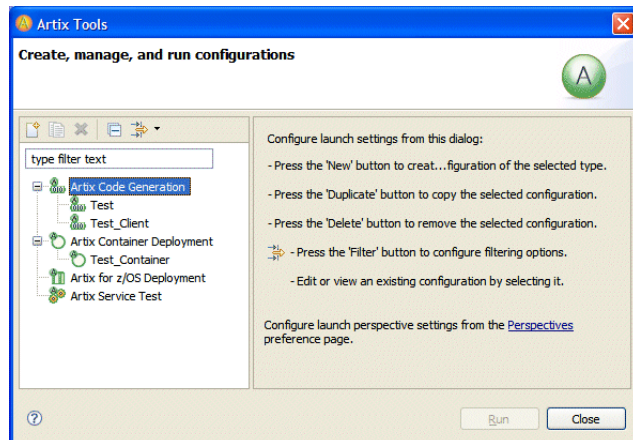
Artix Tools

Create, manage, and run configurations

type filter text

Artix Code Generation
Test
Test_Client
Artix Container Deployment
Test_Container
Artix for z/OS Deployment
Artix Service Test

Configure launch settings from this dialog:

- Press the 'New' button to creat...figuration of the selected type.

- Press the 'Duplicate' button to copy the selected configuration.

- Press the 'Delete' button to remove the selected configuration.

- Press the 'Filter' button to configure filtering options.

- Edit or view an existing configuration by selecting it.

Configure launch perspective settings from the Perspectives preference page.

Run

Close